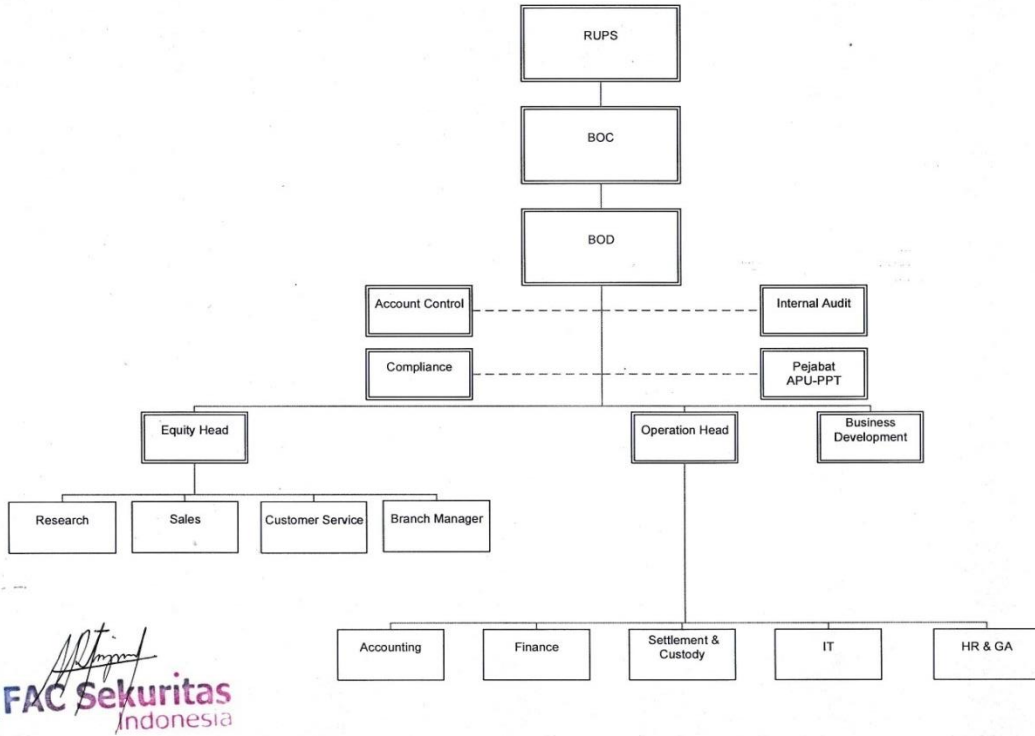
RUPS

BOC

BOD

Account Control

Internal Audit

Compliance

Pejabat APU-PPT

Equity Head

Operation Head

Business Development

Research

Sales

Customer Service

Branch Manager

Accounting

Finance

Settlement & Custody

IT

HR & GA

FAC Sekuritas Indonesia